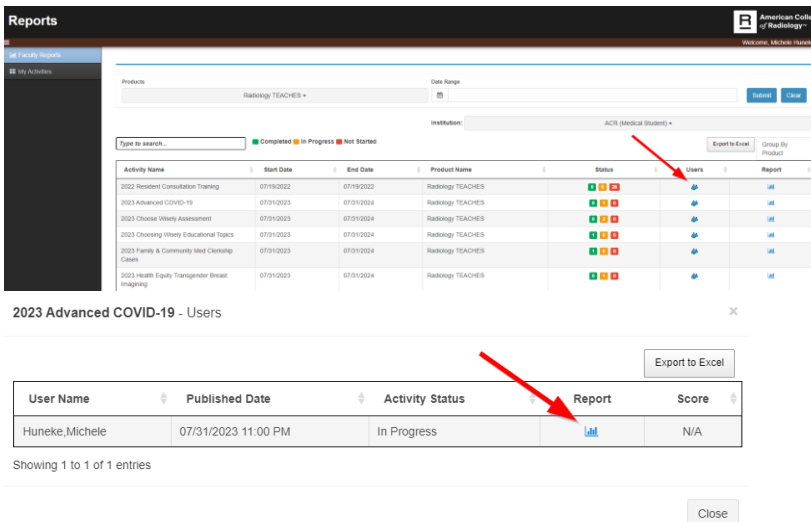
Reports

American Coll of Radiology

Welcome, Michele Huneke

Faculty Reports
My Activities

Products
Radiology TEACHES

Date Range

Submit
Clear

Institution:
ACR (Medical Student)

Type to search...

Completed In Progress Not Started

Export to Excel

Group By Product

| Activity Name | Start Date | End Date | Product Name | Status | Users | Report |
|---|---|---|---|---|---|---|
| 2022 Resident Consultation Training | 07/19/2022 | 07/19/2022 | Radiology TEACHES | 0 0 20 | | |
| 2023 Advanced COVID-19 | 07/31/2023 | 07/31/2024 | Radiology TEACHES | 0 1 0 | | |
| 2023 Choose Wisely Assessment | 07/31/2023 | 07/31/2024 | Radiology TEACHES | 0 0 0 | | |
| 2023 Choosing Wisely Educational Topics | 07/31/2023 | 07/31/2024 | Radiology TEACHES | 1 0 0 | | |
| 2023 Family & Community Med Clerkship Cases | 07/31/2023 | 07/31/2024 | Radiology TEACHES | 0 0 0 | | |
| 2023 Health Equity Transgender Breast Imagining | 07/31/2023 | 07/31/2024 | Radiology TEACHES | 0 0 0 | | |

2023 Advanced COVID-19 - Users

×

Export to Excel

| User Name | Published Date | Activity Status | Report | Score |
|---|---|---|---|---|
| Huneke,Michele | 07/31/2023 11:00 PM | In Progress | | N/A |

Showing 1 to 1 of 1 entries

Close